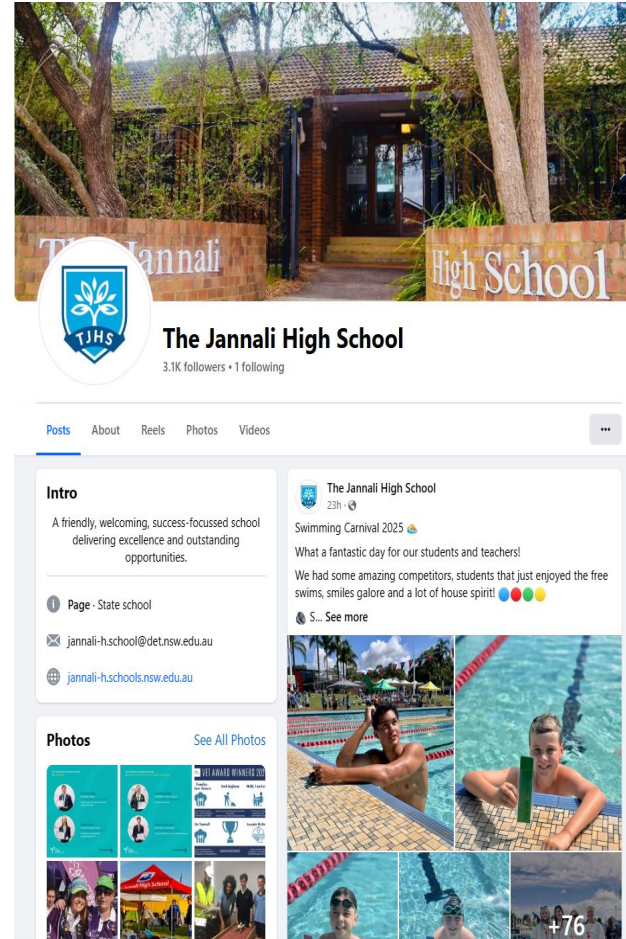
The Jannali
High School

TJHS

The Jannali High School
3.1K followers • 1 following

Posts About Reels Photos Videos

...

Intro

A friendly, welcoming, success-focussed school delivering excellence and outstanding opportunities.

Page · State school

jannali-h.school@det.nsw.edu.au

jannali-h.schools.nsw.edu.au

Photos See All Photos

VET AWARD WINNERS 2025

Jannali High School

The Jannali High School
23h ·

Swimming Carnival 2025

What a fantastic day for our students and teachers!

We had some amazing competitors, students that just enjoyed the free swims, smiles galore and a lot of house spirit!

S... See more

+76